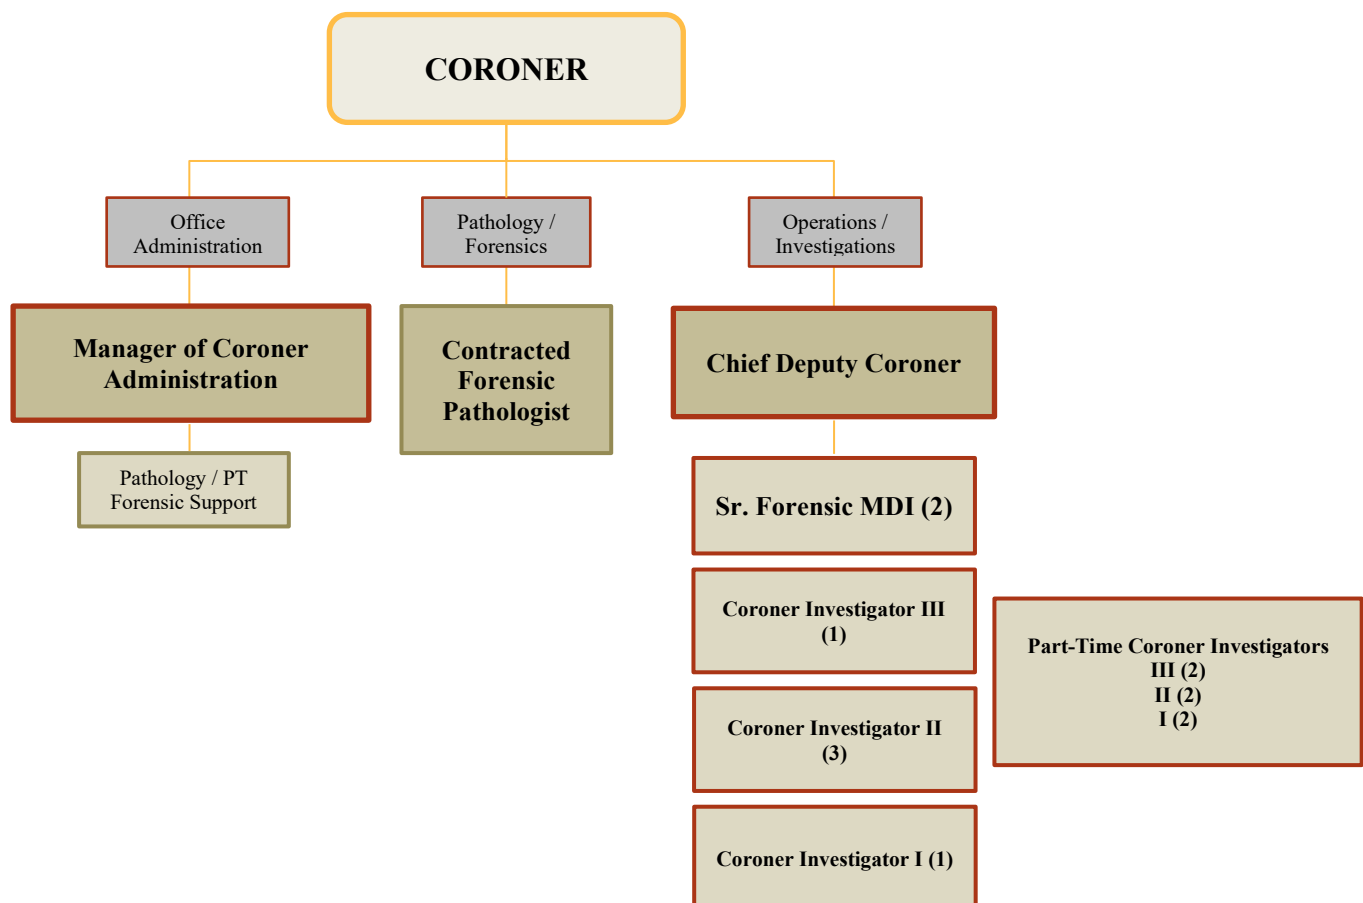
CORONER

Office Administration

Pathology / Forensics

Operations / Investigations

Manager of Coroner Administration

Contracted Forensic Pathologist

Chief Deputy Coroner

Pathology / PT Forensic Support

Sr. Forensic MDI (2)

Coroner Investigator III (1)

Part-Time Coroner Investigators
III (2)
II (2)
I (2)

Coroner Investigator II (3)

Coroner Investigator I (1)